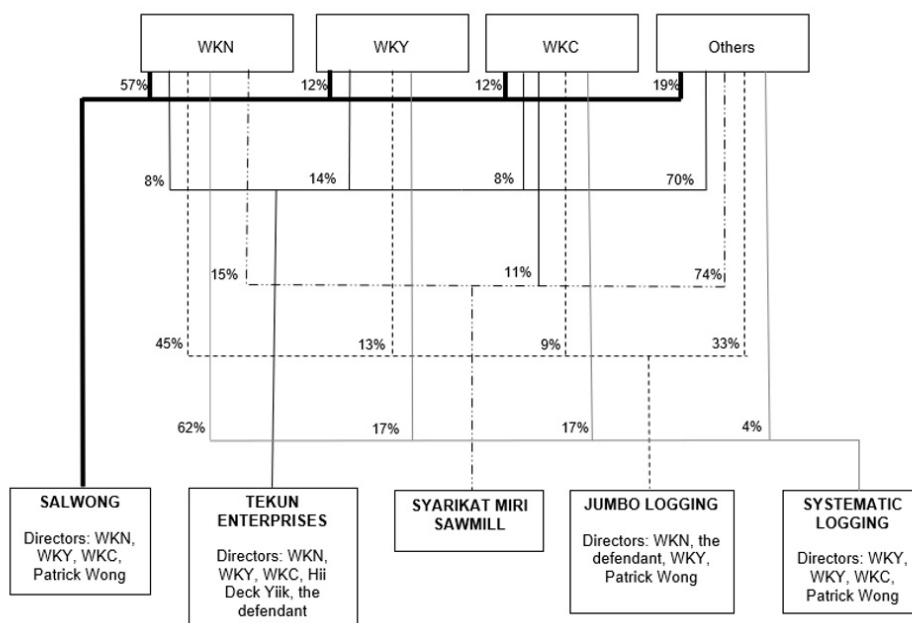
WKN

WKY

WKC

Others

57%

12%

12%

19%

8%

14%

8%

70%

15%

11%

74%

45%

13%

9%

33%

62%

17%

17%

4%

SALWONG

Directors: WKN, WKY, WKC, Patrick Wong

TEKUN ENTERPRISES

Directors: WKN, WKY, WKC, Hii Deck Yiik, the defendant

SYARIKAT MIRI SAWMILL

JUMBO LOGGING

Directors: WKN, the defendant, WKY, Patrick Wong

SYSTEMATIC LOGGING

Directors: WKY, WKY, WKC, Patrick Wong